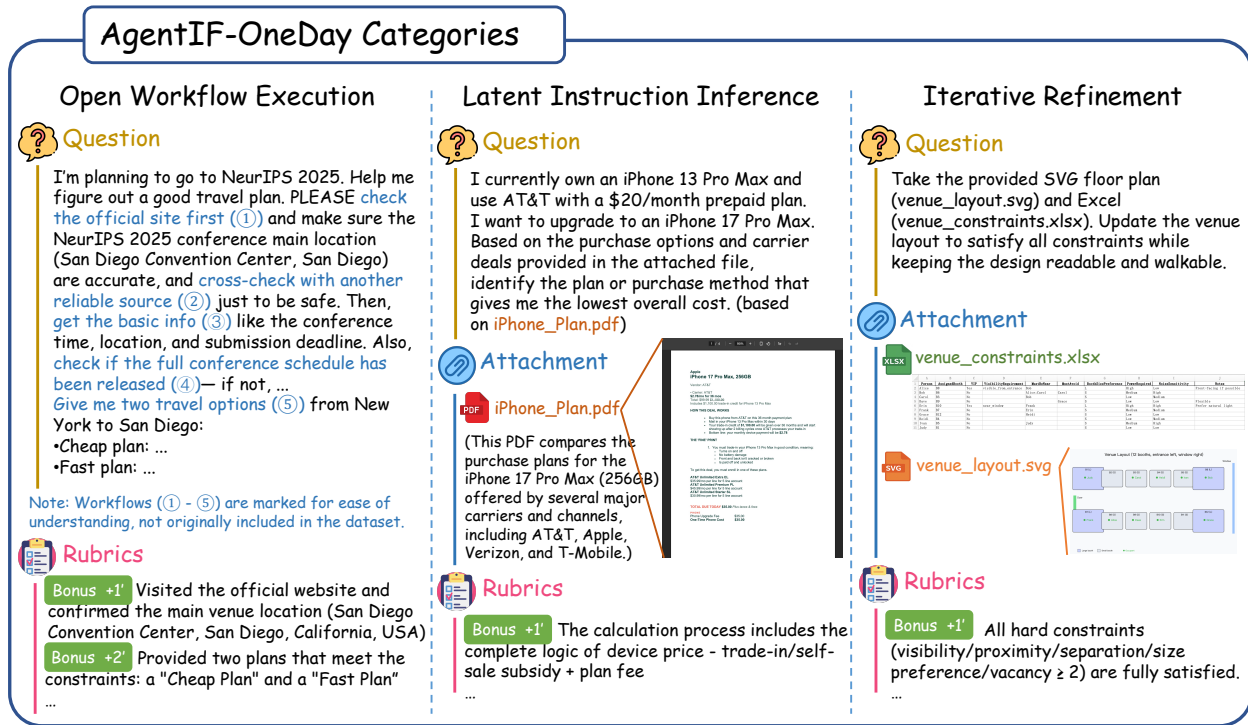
AgentIF-OneDay Categories

Open Workflow Execution

Question

I'm planning to go to NeurIPS 2025. Help me figure out a good travel plan. PLEASE check the official site first (①) and make sure the NeurIPS 2025 conference main location (San Diego Convention Center, San Diego) are accurate, and cross-check with another reliable source (②) just to be safe. Then, get the basic info (③) like the conference time, location, and submission deadline. Also, check if the full conference schedule has been released (④)— if not, ...
Give me two travel options (⑤) from New York to San Diego:
•Cheap plan: ...
•Fast plan: ...

Note: Workflows (① - ⑤) are marked for ease of understanding, not originally included in the dataset.

Rubrics

Bonus +1' Visited the official website and confirmed the main venue location (San Diego Convention Center, San Diego, California, USA)
Bonus +2' Provided two plans that meet the constraints: a "Cheap Plan" and a "Fast Plan"
...

Latent Instruction Inference

Question

I currently own an iPhone 13 Pro Max and use AT&T with a $20/month prepaid plan. I want to upgrade to an iPhone 17 Pro Max. Based on the purchase options and carrier deals provided in the attached file, identify the plan or purchase method that gives me the lowest overall cost. (based on iPhone_Plan.pdf)

Attachment

PDF iPhone_Plan.pdf

(This PDF compares the purchase plans for the iPhone 17 Pro Max (256GB) offered by several major carriers and channels, including AT&T, Apple, Verizon, and T-Mobile.)

Apple
iPhone 17 Pro Max, 256GB
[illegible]

Rubrics

Bonus +1' The calculation process includes the complete logic of device price - trade-in/self-sale subsidy + plan fee
...

Iterative Refinement

Question

Take the provided SVG floor plan (venue_layout.svg) and Excel (venue_constraints.xlsx). Update the venue layout to satisfy all constraints while keeping the design readable and walkable.

Attachment

XLSX venue_constraints.xlsx

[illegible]

SVG venue_layout.svg

Venue Layout (12 booths, entrance left, window right)

Rubrics

Bonus +1' All hard constraints (visibility/proximity/separation/size preference/vacancy ≥ 2) are fully satisfied.
...